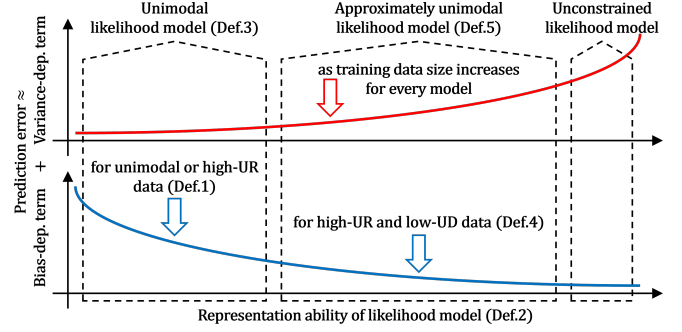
Unimodal likelihood model (Def.3)

Approximately unimodal likelihood model (Def.5)

Unconstrained likelihood model

Prediction error ≈ Variance-dep. term + Bias-dep. term

as training data size increases for every model

for unimodal or high-UR data (Def.1)

for high-UR and low-UD data (Def.4)

Representation ability of likelihood model (Def.2)